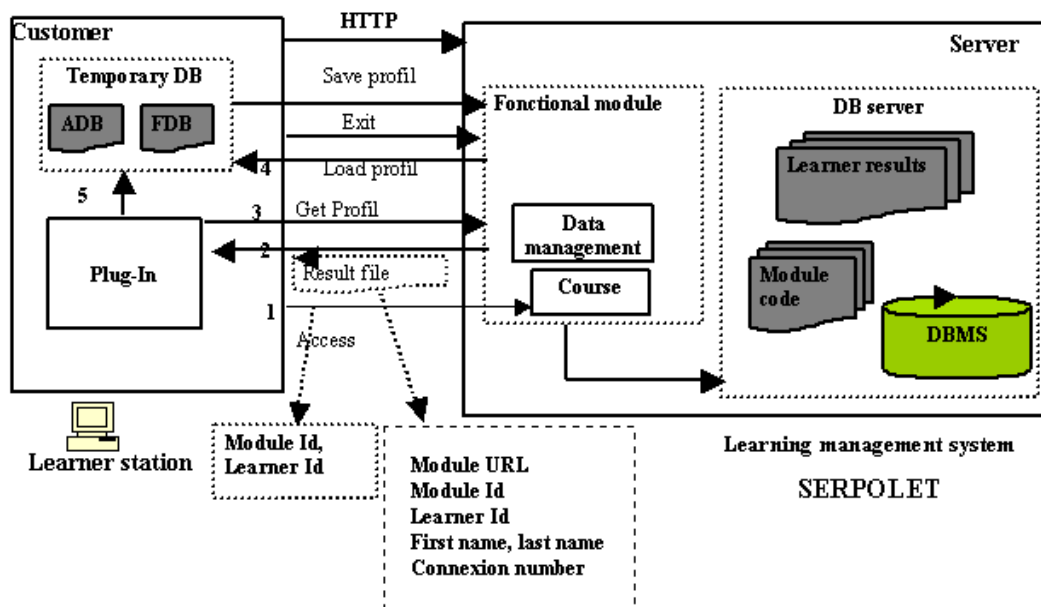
Customer

HTTP

Server

Temporary DB

ADB

FDB

Save profil

Fonctional module

Exit

DB server

4

Load profil

Learner results

5

3

Get Profil

Data management

2

Plug-In

Result file

Course

Module code

1

DBMS

Access

Learner station

Module Id, Learner Id

Module URL
Module Id
Learner Id
First name, last name
Connexion number

Learning management system

SERPOLET